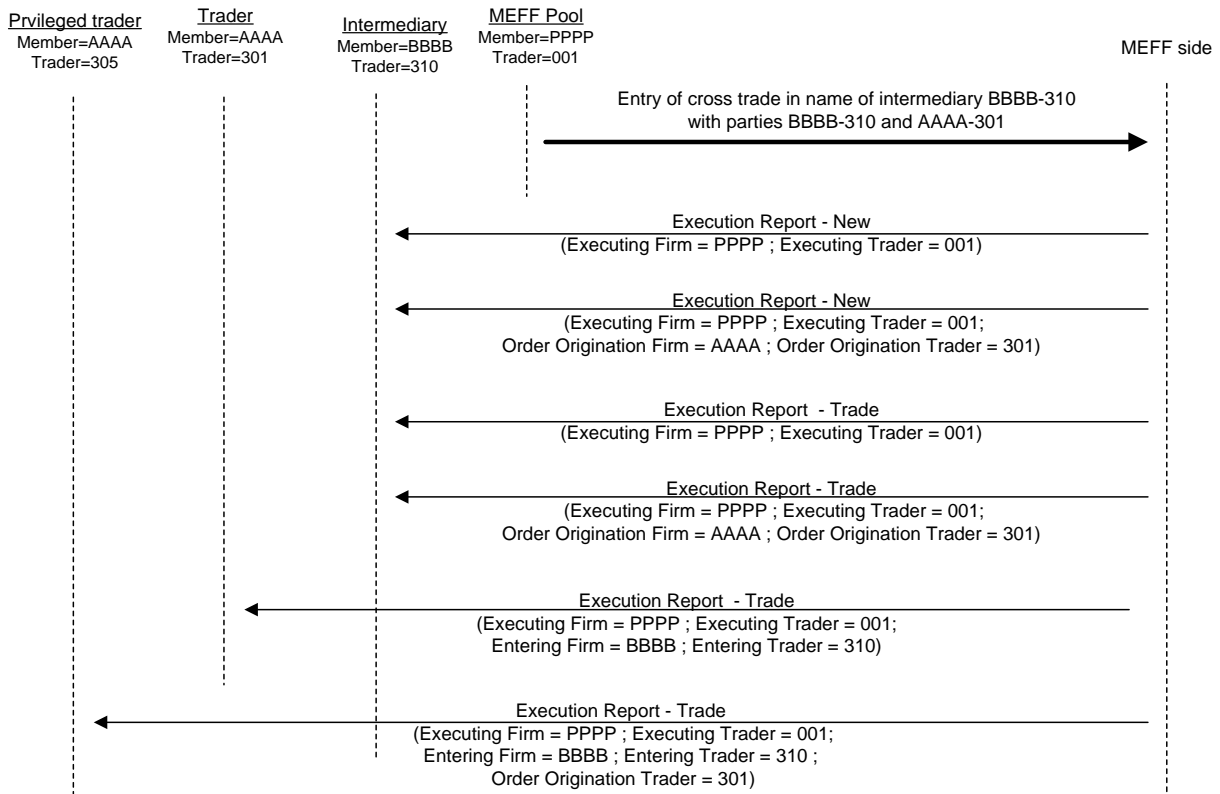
Prvileged trader
Member=AAAA
Trader=305

Trader
Member=AAAA
Trader=301

Intermediary
Member=BBBB
Trader=310

MEFF Pool
Member=PPPP
Trader=001

MEFF side

Entry of cross trade in name of intermediary BBBB-310 with parties BBBB-310 and AAAA-301

Execution Report - New
(Executing Firm = PPPP ; Executing Trader = 001)

Execution Report - New
(Executing Firm = PPPP ; Executing Trader = 001; Order Origination Firm = AAAA ; Order Origination Trader = 301)

Execution Report - Trade
(Executing Firm = PPPP ; Executing Trader = 001)

Execution Report - Trade
(Executing Firm = PPPP ; Executing Trader = 001; Order Origination Firm = AAAA ; Order Origination Trader = 301)

Execution Report - Trade
(Executing Firm = PPPP ; Executing Trader = 001; Entering Firm = BBBB ; Entering Trader = 310)

Execution Report - Trade
(Executing Firm = PPPP ; Executing Trader = 001; Entering Firm = BBBB ; Entering Trader = 310 ; Order Origination Trader = 301)